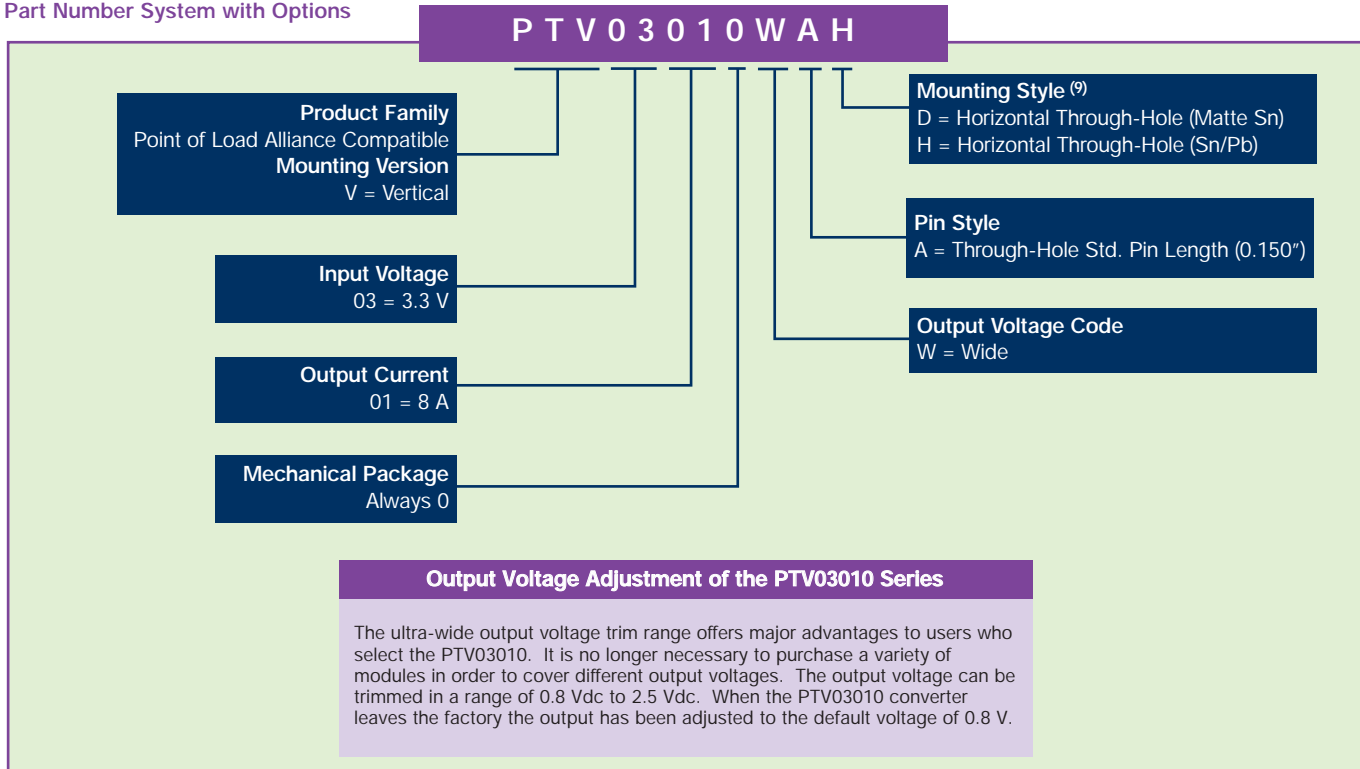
Part Number System with Options

P T V 0 3 0 1 0 W A H

Product Family
Point of Load Alliance Compatible
Mounting Version
V = Vertical

Input Voltage
03 = 3.3 V

Output Current
01 = 8 A

Mechanical Package
Always 0

Mounting Style $^{(9)}$
D = Horizontal Through-Hole (Matte Sn)
H = Horizontal Through-Hole (Sn/Pb)

Pin Style
A = Through-Hole Std. Pin Length (0.150″)

Output Voltage Code
W = Wide

Output Voltage Adjustment of the PTV03010 Series

The ultra-wide output voltage trim range offers major advantages to users who select the PTV03010. It is no longer necessary to purchase a variety of modules in order to cover different output voltages. The output voltage can be trimmed in a range of 0.8 Vdc to 2.5 Vdc. When the PTV03010 converter leaves the factory the output has been adjusted to the default voltage of 0.8 V.